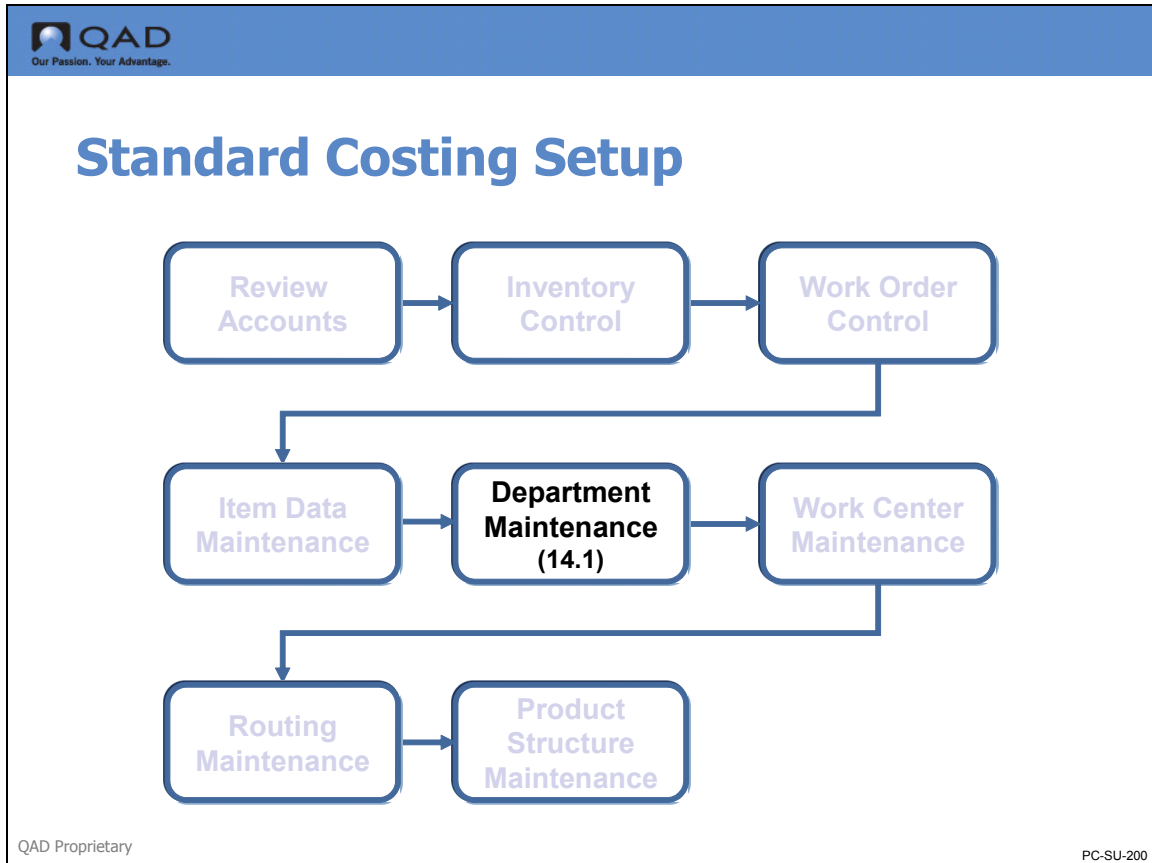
QAD
Our Passion. Your Advantage.

Standard Costing Setup

Review Accounts

Inventory Control

Work Order Control

Item Data Maintenance

Department Maintenance (14.1)

Work Center Maintenance

Routing Maintenance

Product Structure Maintenance

QAD Proprietary

PC-SU-200